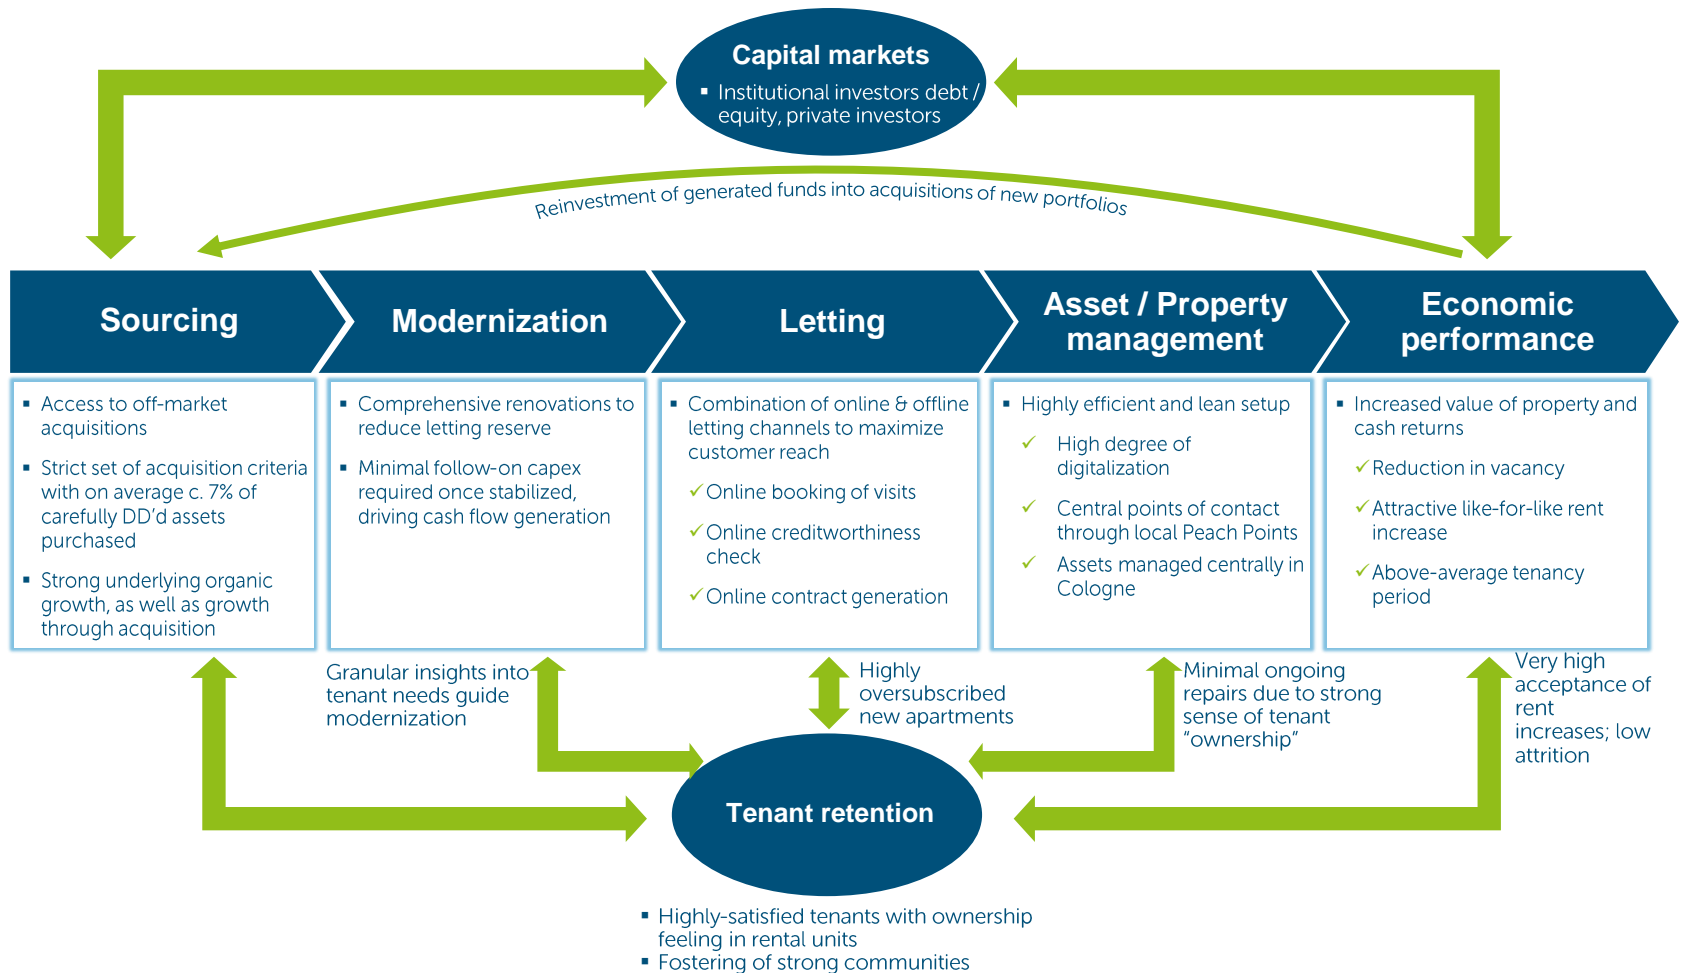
Capital markets

▪ Institutional investors debt / equity, private investors

Reinvestment of generated funds into acquisitions of new portfolios

Sourcing

Modernization

Letting

Asset / Property management

Economic performance

▪ Access to off-market acquisitions

▪ Strict set of acquisition criteria with on average c. 7% of carefully DD'd assets purchased

▪ Strong underlying organic growth, as well as growth through acquisition

▪ Comprehensive renovations to reduce letting reserve

▪ Minimal follow-on capex required once stabilized, driving cash flow generation

▪ Combination of online & offline letting channels to maximize customer reach

✓ Online booking of visits

✓ Online creditworthiness check

✓ Online contract generation

▪ Highly efficient and lean setup

✓ High degree of digitalization

✓ Central points of contact through local Peach Points

✓ Assets managed centrally in Cologne

▪ Increased value of property and cash returns

✓ Reduction in vacancy

✓ Attractive like-for-like rent increase

✓ Above-average tenancy period

Granular insights into tenant needs guide modernization

Highly oversubscribed new apartments

Minimal ongoing repairs due to strong sense of tenant "ownership"

Very high acceptance of rent increases; low attrition

Tenant retention

▪ Highly-satisfied tenants with ownership feeling in rental units

▪ Fostering of strong communities